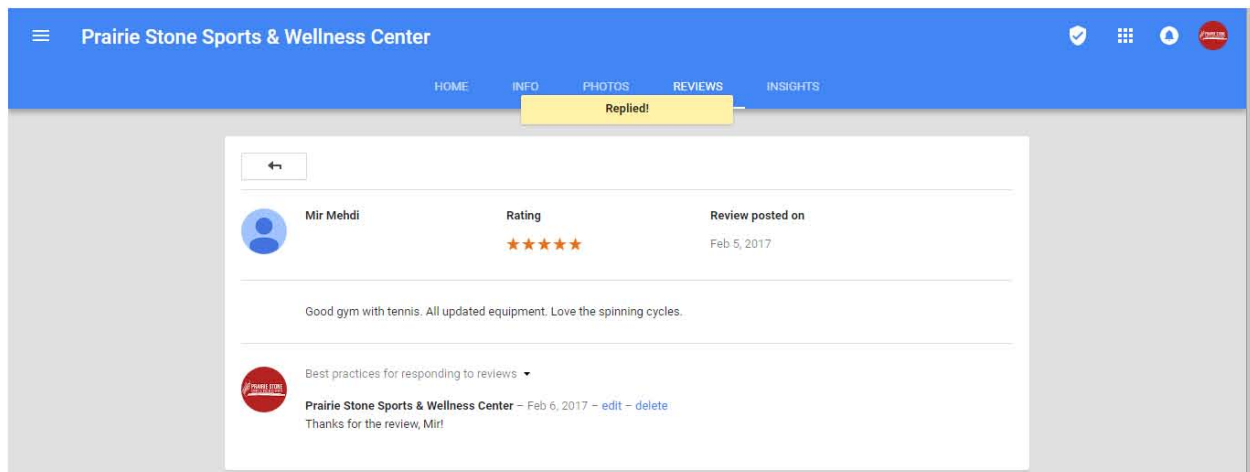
Prairie Stone Sports & Wellness Center

HOME INFO PHOTOS REVIEWS INSIGHTS

Replied!

Mir Mehdi

Rating

★★★★★

Review posted on

Feb 5, 2017

Good gym with tennis. All updated equipment. Love the spinning cycles.

Best practices for responding to reviews ▾

PRAIRIE STONE

Prairie Stone Sports & Wellness Center – Feb 6, 2017 – edit – delete

Thanks for the review, Mir!